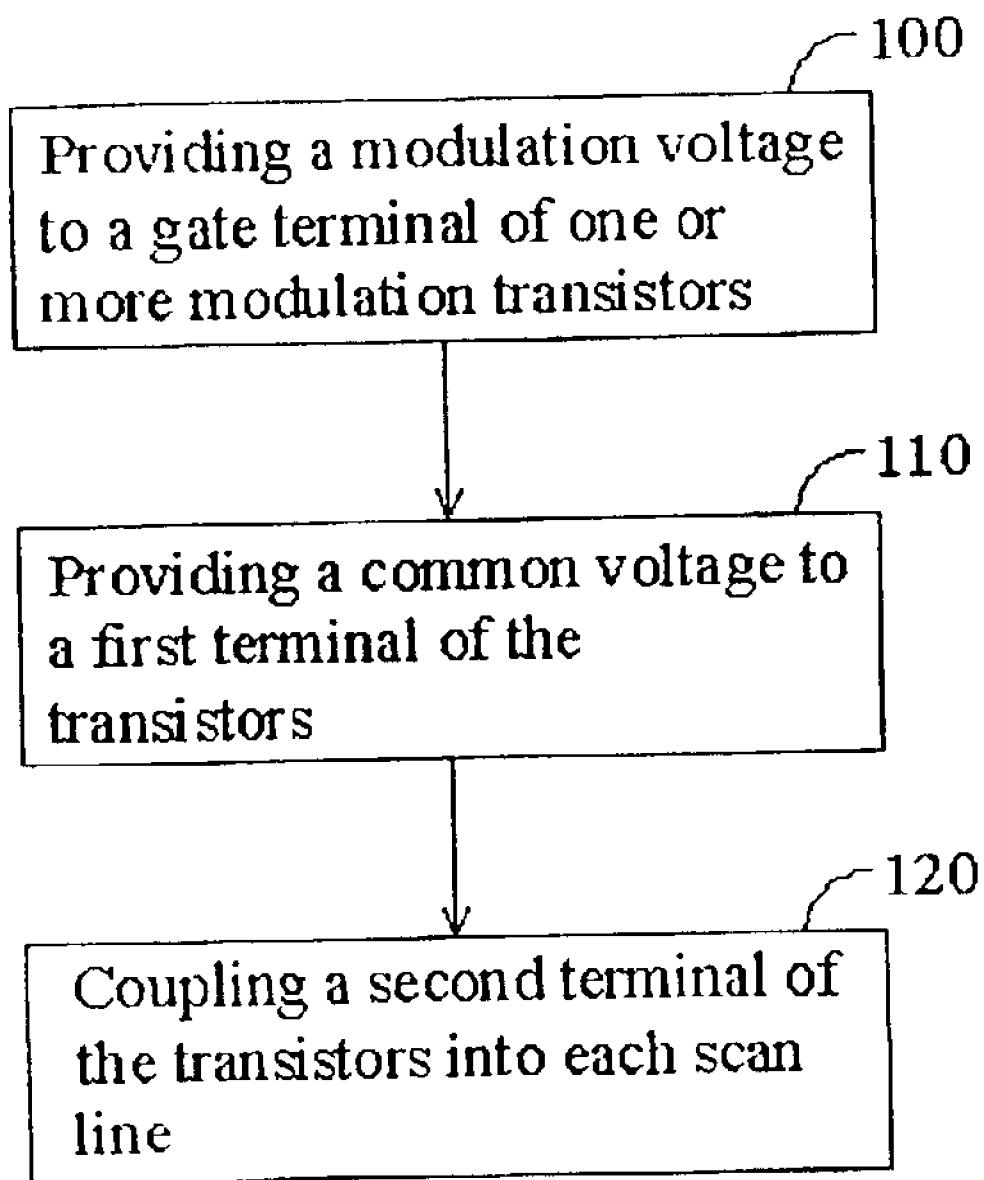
100

Providing a modulation voltage to a gate terminal of one or more modulation transistors

110

Providing a common voltage to a first terminal of the transistors

120

Coupling a second terminal of the transistors into each scan line